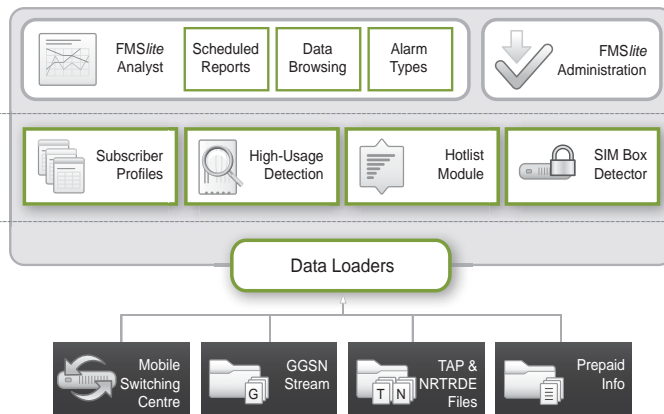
FMS*lite* Analyst

Scheduled Reports

Data Browsing

Alarm Types

FMS*lite* Administration

Subscriber Profiles

High-Usage Detection

Hotlist Module

SIM Box Detector

Data Loaders

Mobile Switching Centre

G

GGSN Stream

T N

TAP & NRTRDE Files

Prepaid Info